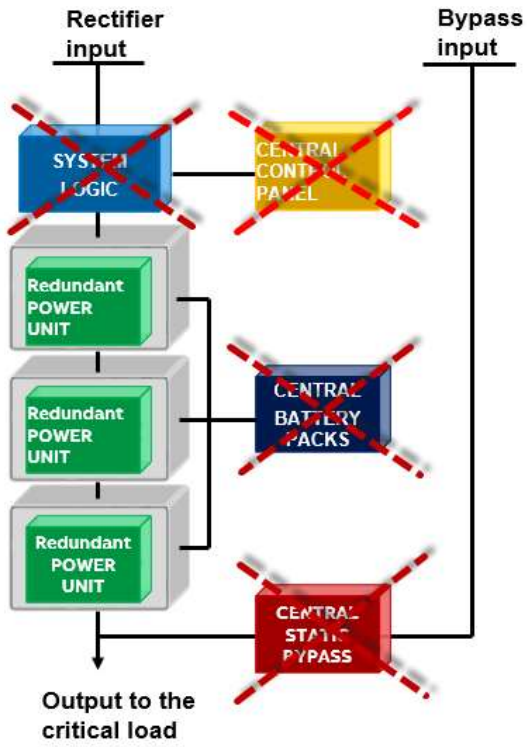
Rectifier input

Bypass input

SYSTEM LOGIC

CENTRAL CONTROL PANEL

Redundant POWER UNIT

Redundant POWER UNIT

Redundant POWER UNIT

CENTRAL BATTERY PACKS

CENTRAL STATIC BYPASS

Output to the critical load